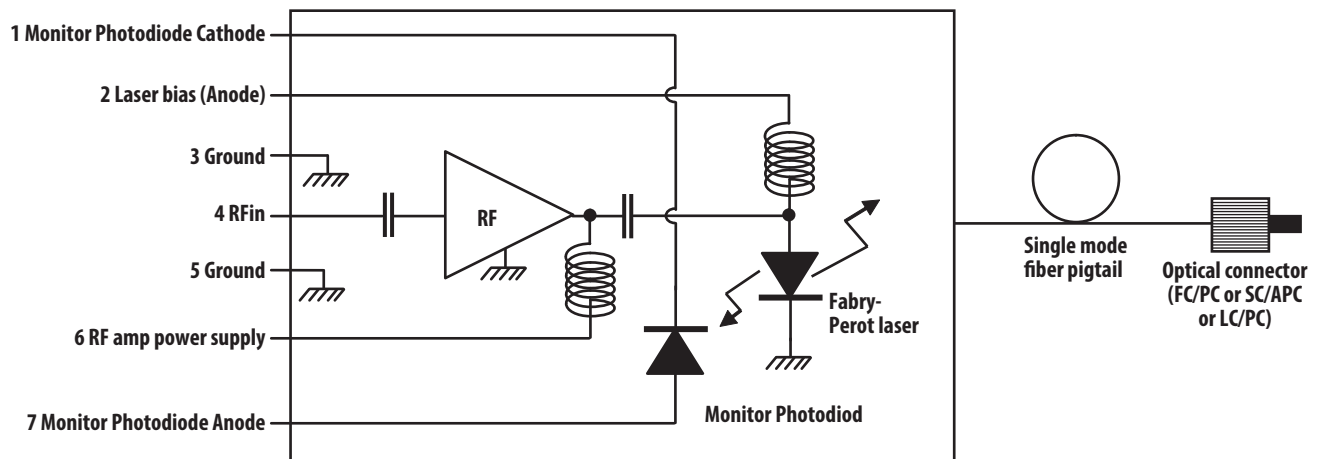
1 Monitor Photodiode Cathode
2 Laser bias (Anode)
3 Ground
4 RFin
5 Ground
6 RF amp power supply
7 Monitor Photodiode Anode

RF

Fabry-Perot laser

Monitor Photodiod

Single mode fiber pigtail

Optical connector (FC/PC or SC/APC or LC/PC)